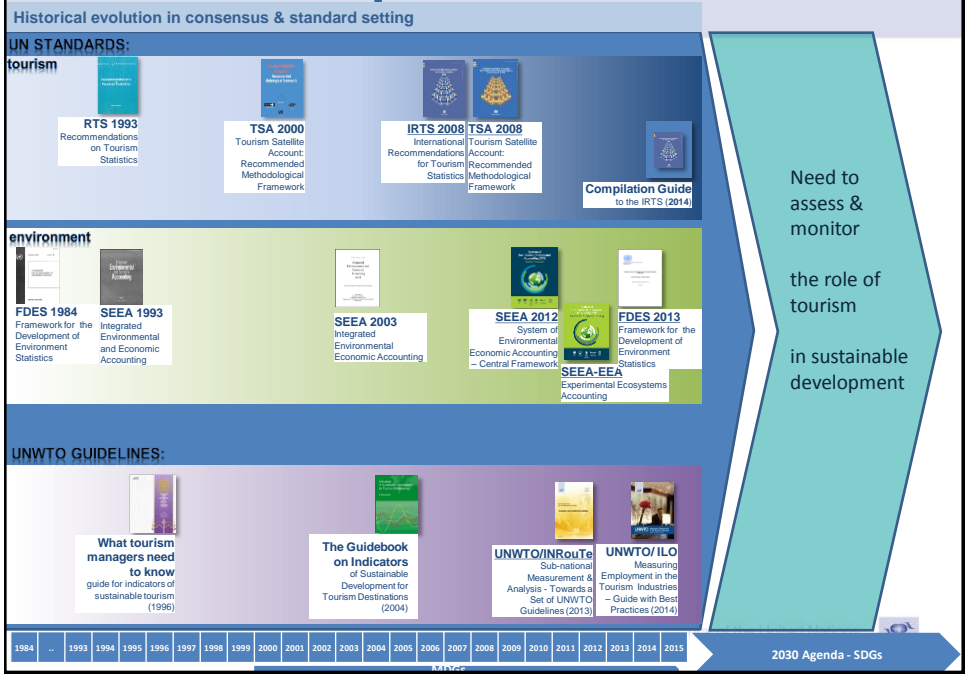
Historical evolution in consensus & standard setting

UN STANDARDS:

tourism

RTS 1993
Recommendations on Tourism Statistics

TSA 2000
Tourism Satellite Account: Recommended Methodological Framework

IRTS 2008
International Recommendations for Tourism Statistics

TSA 2008
Tourism Satellite Account: Recommended Methodological Framework

Compilation Guide to the IRTS (2014)

environment

FDES 1984
Framework for the Development of Environment Statistics

SEEA 1993
Integrated Environmental and Economic Accounting

SEEA 2003
Integrated Environmental Economic Accounting

SEEA 2012
System of Environmental Economic Accounting – Central Framework

FDES 2013
Framework for the Development of Environment Statistics

SEEA-EEA
Experimental Ecosystems Accounting

UNWTO GUIDELINES:

What tourism managers need to know
guide for indicators of sustainable tourism (1996)

The Guidebook on Indicators
of Sustainable Development for Tourism Destinations (2004)

UNWTO/INRouTe
Sub-national Measurement & Analysis - Towards a Set of UNWTO Guidelines (2013)

UNWTO/ ILO
Measuring Employment in the Tourism Industries – Guide with Best Practices (2014)

Need to assess & monitor

the role of tourism

in sustainable development

| 1984 | .. | 1993 | 1994 | 1995 | 1996 | 1997 | 1998 | 1999 | 2000 | 2001 | 2002 | 2003 | 2004 | 2005 | 2006 | 2007 | 2008 | 2009 | 2010 | 2011 | 2012 | 2013 | 2014 | 2015 |
|---|---|---|---|---|---|---|---|---|---|---|---|---|---|---|---|---|---|---|---|---|---|---|---|---|

2030 Agenda - SDGs

MDGs